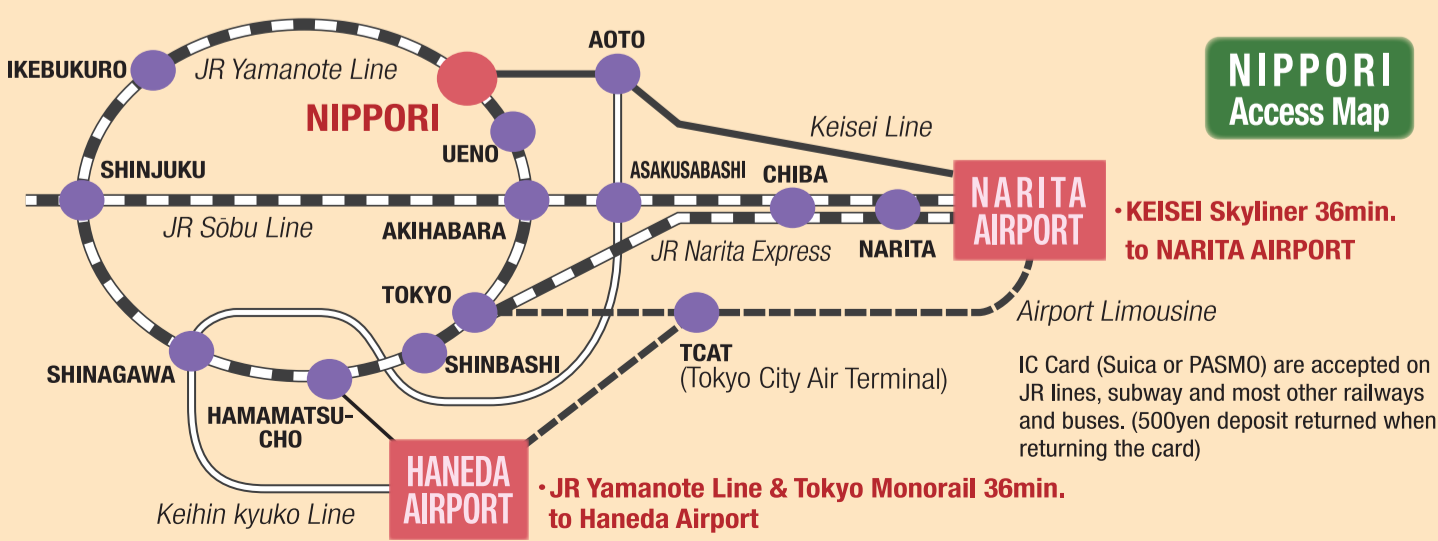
NIPPORI
Access Map

IKEBUKURO
JR Yamanote Line
NIPPORI
AOTO
Keisei Line
UENO
SHINJUKU
ASAKUSABASHI
CHIBA
NARITA AIRPORT
・KEISEI Skyliner 36min. to NARITA AIRPORT
JR Sōbu Line
AKIHABARA
JR Narita Express
NARITA
TOKYO
Airport Limousine
SHINAGAWA
SHINBASHI
TCAT
(Tokyo City Air Terminal)
HAMAMATSU-CHO

IC Card (Suica or PASMO) are accepted on JR lines, subway and most other railways and buses. (500yen deposit returned when returning the card)

HANEDA AIRPORT
・JR Yamanote Line & Tokyo Monorail 36min. to Haneda Airport
Keihin kyuko Line